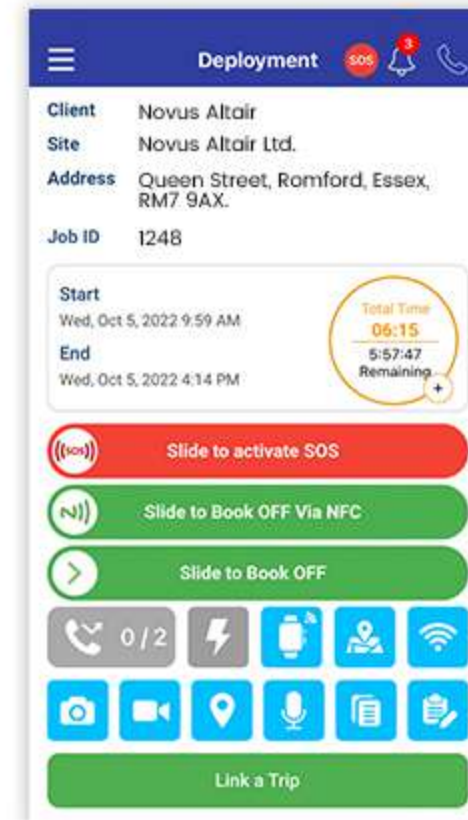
Deployment SOS 3

Client Novus Altair
Site Novus Altair Ltd.
Address Queen Street, Romford, Essex, RM7 9AX.
Job ID 1248

Start
Wed, Oct 5, 2022 9:59 AM
End
Wed, Oct 5, 2022 4:14 PM

Total Time
06:15
5:57:47
Remaining
+

SOS Slide to activate SOS
Slide to Book OFF Via NFC
Slide to Book OFF
0 / 2
Link a Trip